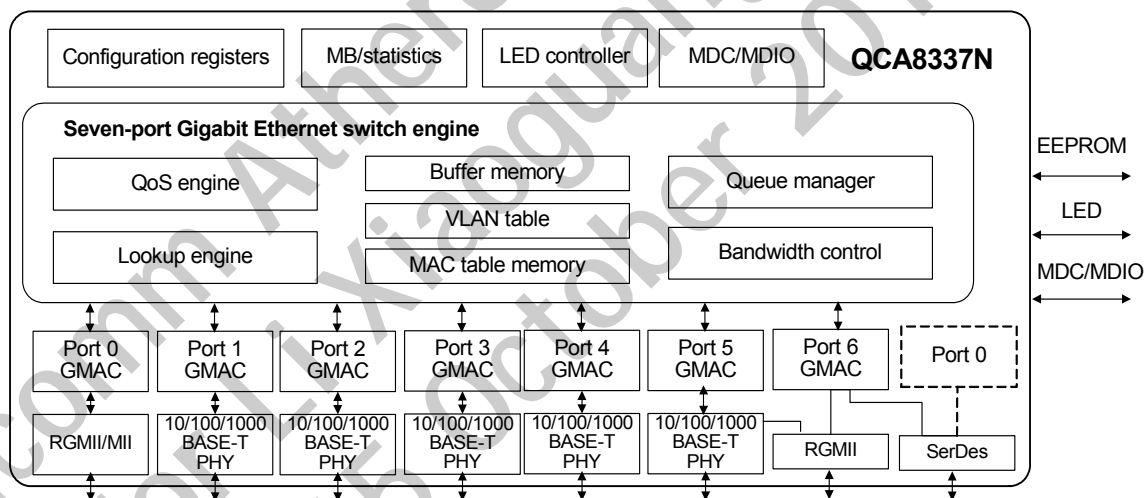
Configuration registers

MB/statistics

LED controller

MDC/MDIO

QCA8337N

Seven-port Gigabit Ethernet switch engine

QoS engine

Buffer memory

Queue manager

VLAN table

Lookup engine

MAC table memory

Bandwidth control

EEPROM

LED

MDC/MDIO

Port 0 GMAC

Port 1 GMAC

Port 2 GMAC

Port 3 GMAC

Port 4 GMAC

Port 5 GMAC

Port 6 GMAC

Port 0

RGMII/MII

10/100/1000 BASE-T PHY

10/100/1000 BASE-T PHY

10/100/1000 BASE-T PHY

10/100/1000 BASE-T PHY

10/100/1000 BASE-T PHY

RGMII

SerDes